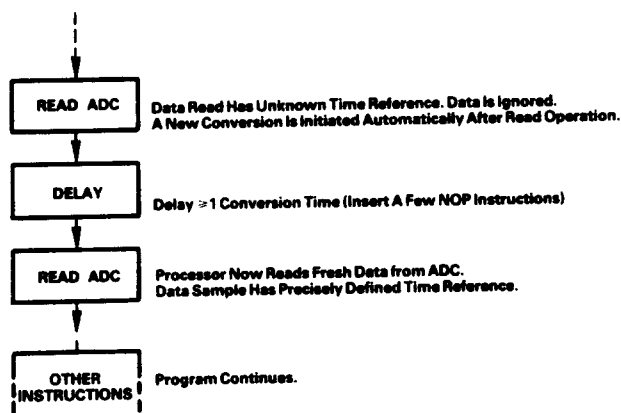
READ ADC

Data Read Has Unknown Time Reference. Data is Ignored.
A New Conversion is Initiated Automatically After Read Operation.

DELAY

Delay $\geq$ 1 Conversion Time (Insert A Few NOP Instructions)

READ ADC

Processor Now Reads Fresh Data from ADC.
Data Sample Has Precisely Defined Time Reference.

OTHER INSTRUCTIONS

Program Continues.